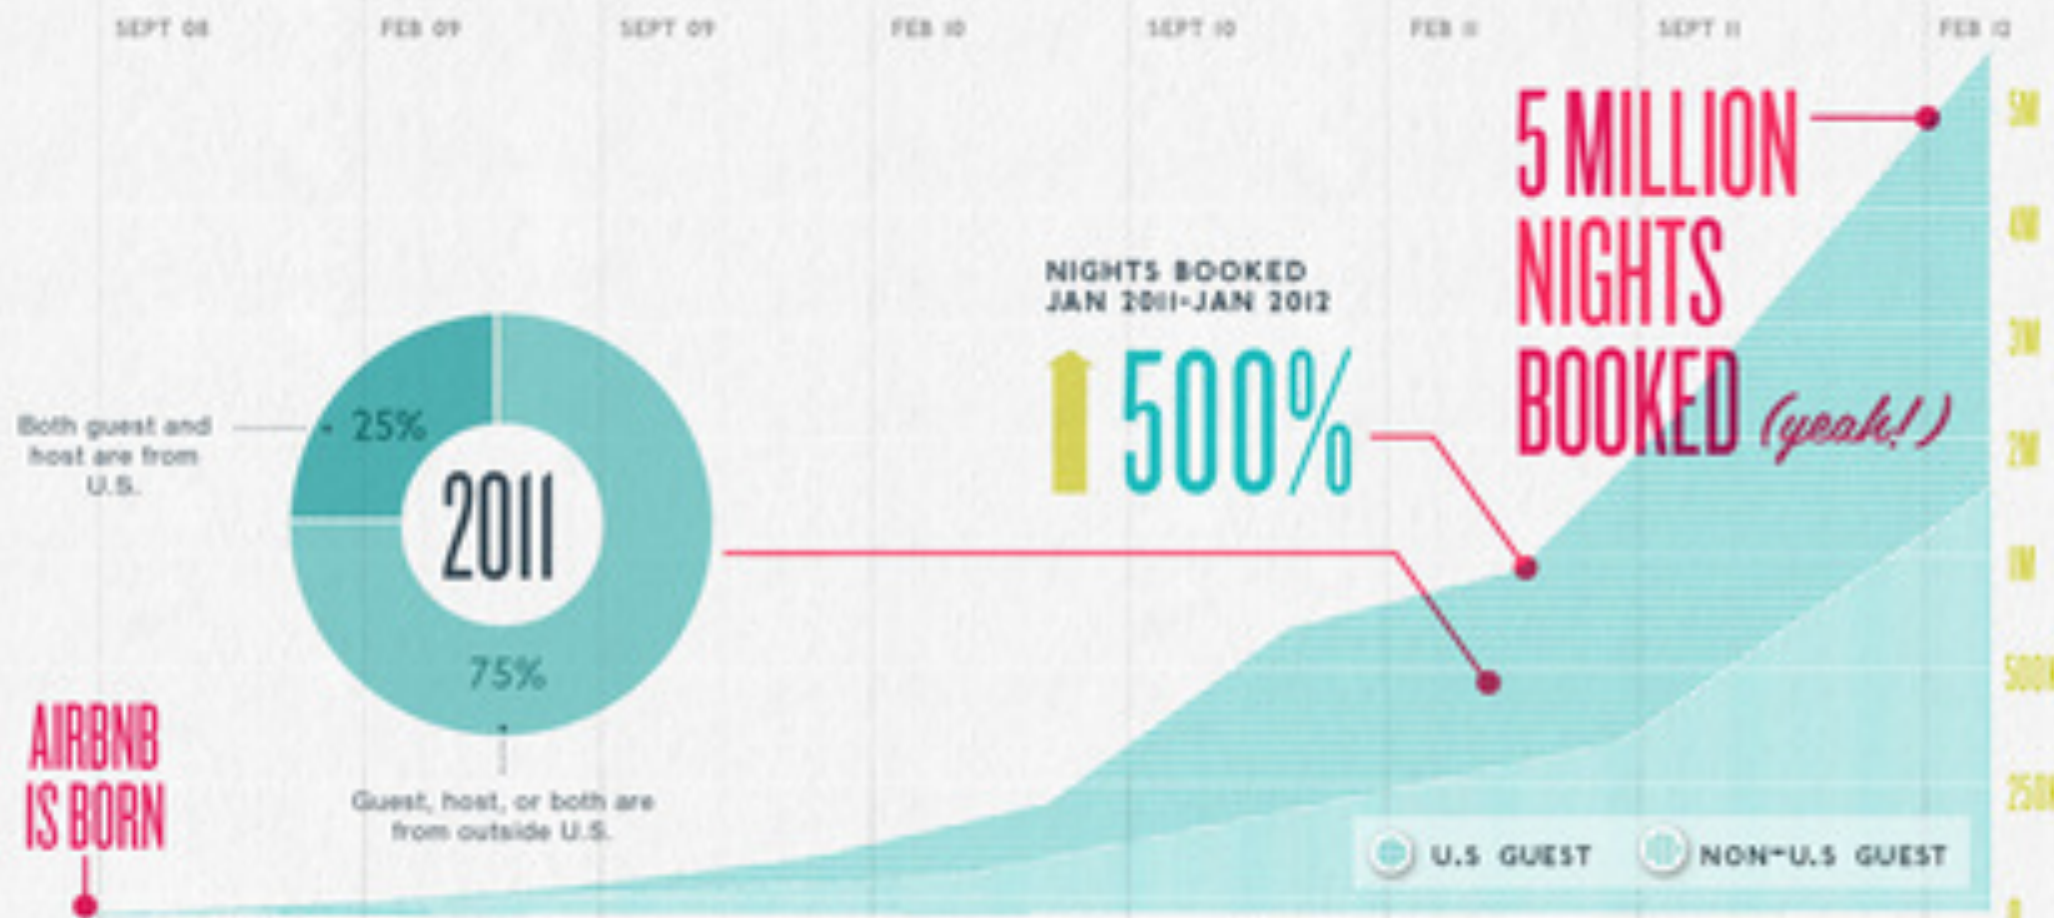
SEPT 08 FEB 09 SEPT 09 FEB 10 SEPT 10 FEB 11 SEPT 11 FEB 12

5 MILLION NIGHTS BOOKED (yeah!)

5M
4M
3M
2M
1M
500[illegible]
250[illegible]
0

NIGHTS BOOKED
JAN 2011-JAN 2012

500%

Both guest and host are from U.S.

25%

2011

75%

Guest, host, or both are from outside U.S.

AIRBNB IS BORN

U.S GUEST NON-U.S GUEST